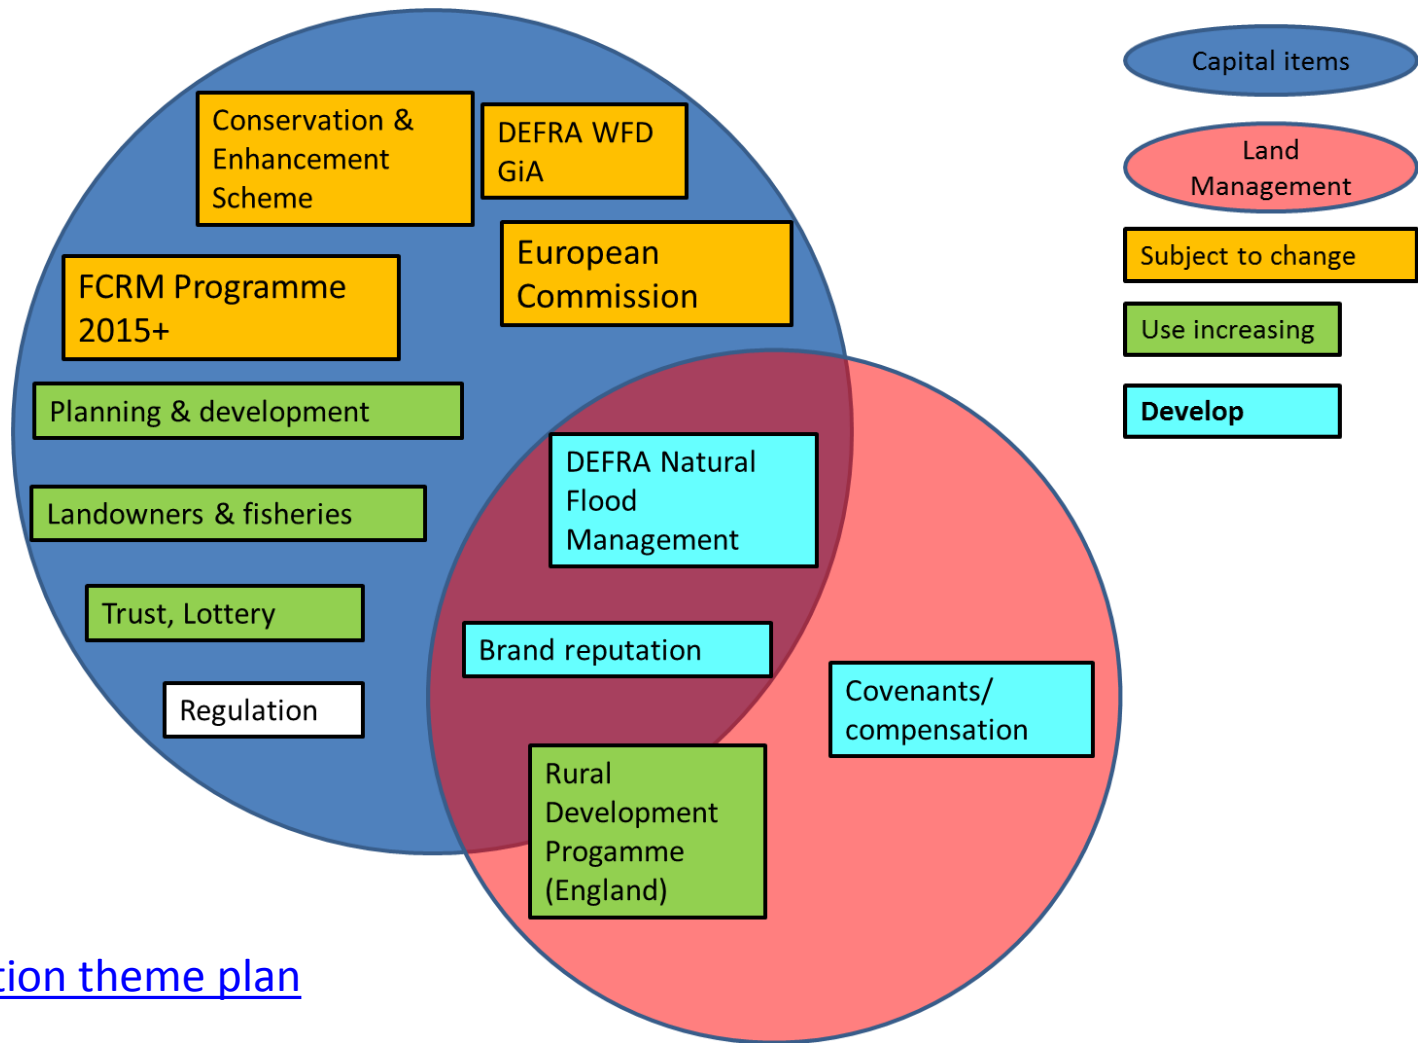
Conservation & Enhancement Scheme

DEFRA WFD GiA

FCRM Programme 2015+

European Commission

Planning & development

Landowners & fisheries

Trust, Lottery

Regulation

DEFRA Natural Flood Management

Brand reputation

Covenants/ compensation

Rural Development Progamme (England)

Capital items

Land Management

Subject to change

Use increasing

Develop

tion theme plan